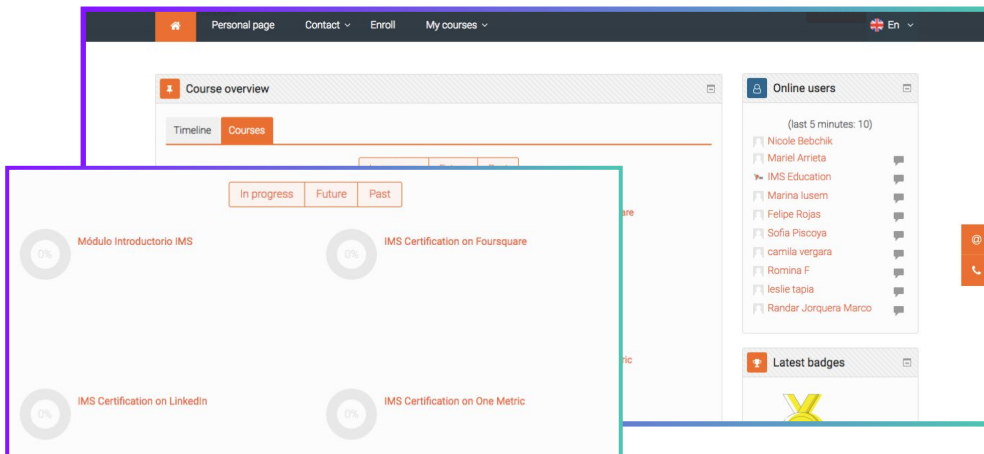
Personal page Contact Enroll My courses En

Course overview

Timeline Courses

In progress Future Past

0% Módulo Introductorio IMS

0% IMS Certification on Foursquare

0% IMS Certification on LinkedIn

0% IMS Certification on One Metric

Online users

(last 5 minutes: 10)
Nicole Bebchik
Mariel Arrieta
IMS Education
Marina Iusem
Felipe Rojas
Sofia Piscoya
camila vergara
Romina F
leslie tapia
Randar Jorquera Marco

Latest badges